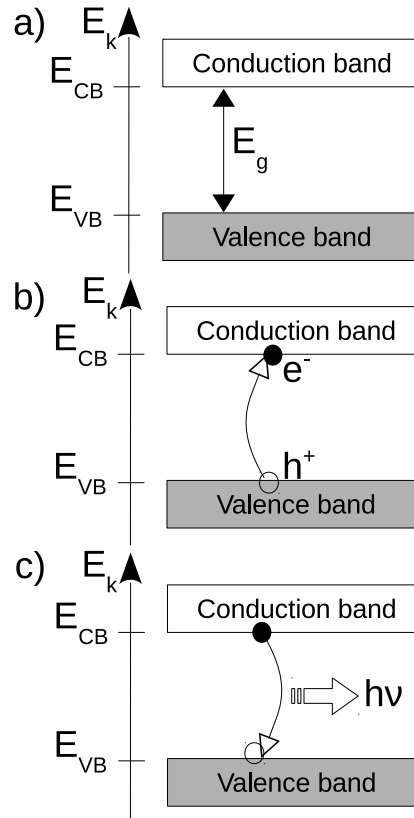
a) $E_k$

$E_{CB}$

Conduction band

$E_g$

$E_{VB}$

Valence band

b) $E_k$

$E_{CB}$

Conduction band

$e^-$

$E_{VB}$

$h^+$

Valence band

c) $E_k$

$E_{CB}$

Conduction band

$h\nu$

$E_{VB}$

Valence band